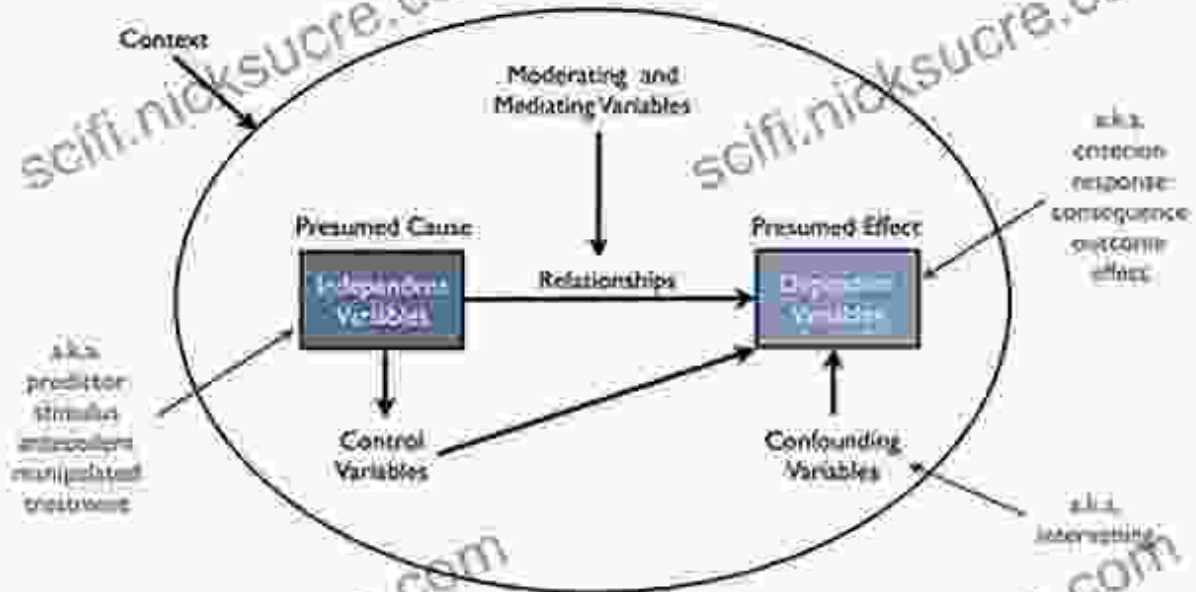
Context

scifi.nicksucre.com

Moderating and Mediating Variables

scifi.nicksucre.com

a.k.a. criterion response consequence outcome effect

Presumed Cause

Independent Variables

Relationships

Presumed Effect

Dependent Variables

a.k.a. predictor stimulus antecedent manipulated treatment

Control Variables

Confounding Variables

a.k.a. interacting

.com

.com